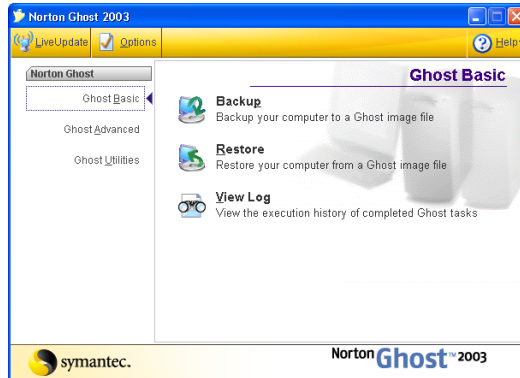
Norton Ghost 2003

LiveUpdate Options Help

Norton Ghost

Ghost Basic

Ghost Advanced

Ghost Utilities

Ghost Basic

Backup
Backup your computer to a Ghost image file

Restore
Restore your computer from a Ghost image file

View Log
View the execution history of completed Ghost tasks

symantec.

Norton Ghost™ 2003